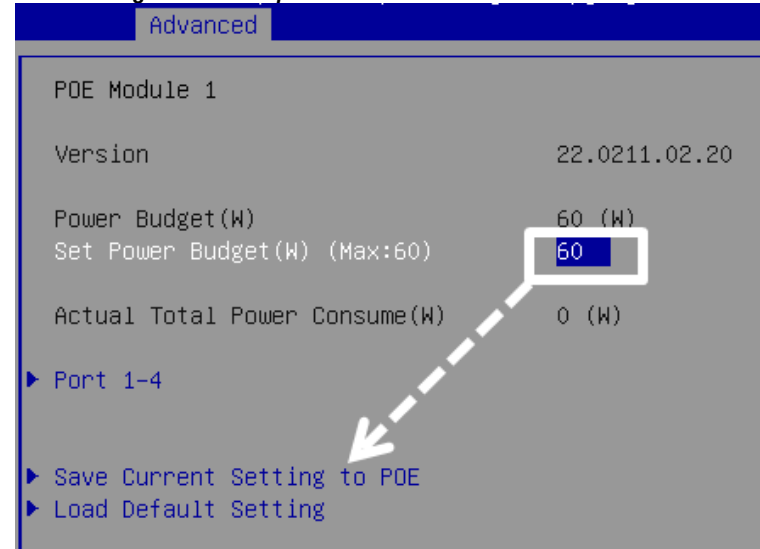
Advanced

POE Module 1

Version 22.0211.02.20

Power Budget(W) 60 (W)
Set Power Budget(W) (Max:60) 60

Actual Total Power Consume(W) 0 (W)

▶ Port 1-4

▶ Save Current Setting to POE
▶ Load Default Setting